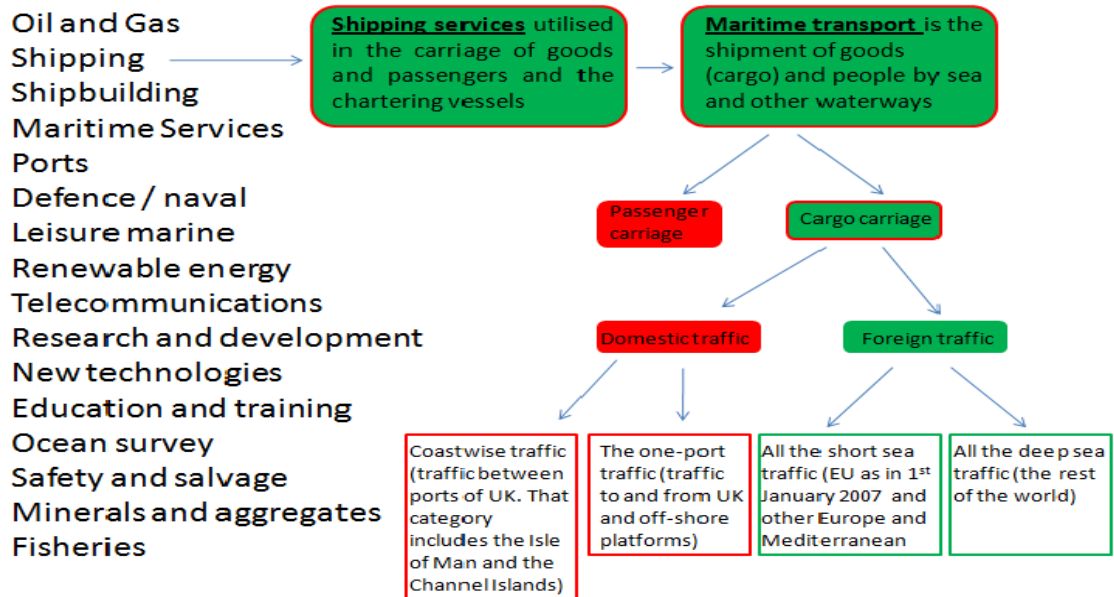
Oil and Gas
Shipping
Shipbuilding
Maritime Services
Ports
Defence / naval
Leisure marine
Renewable energy
Telecommunications
Research and development
New technologies
Education and training
Ocean survey
Safety and salvage
Minerals and aggregates
Fisheries

Shipping services utilised in the carriage of goods and passengers and the chartering vessels

Maritime transport is the shipment of goods (cargo) and people by sea and other waterways

Passenger carriage

Cargo carriage

Domestic traffic

Foreign traffic

Coastwise traffic (traffic between ports of UK. That category includes the Isle of Man and the Channel Islands)

The one-port traffic (traffic to and from UK and off-shore platforms)

All the short sea traffic (EU as in 1$^{st}$ January 2007 and other Europe and Mediterranean

All the deep sea traffic (the rest of the world)